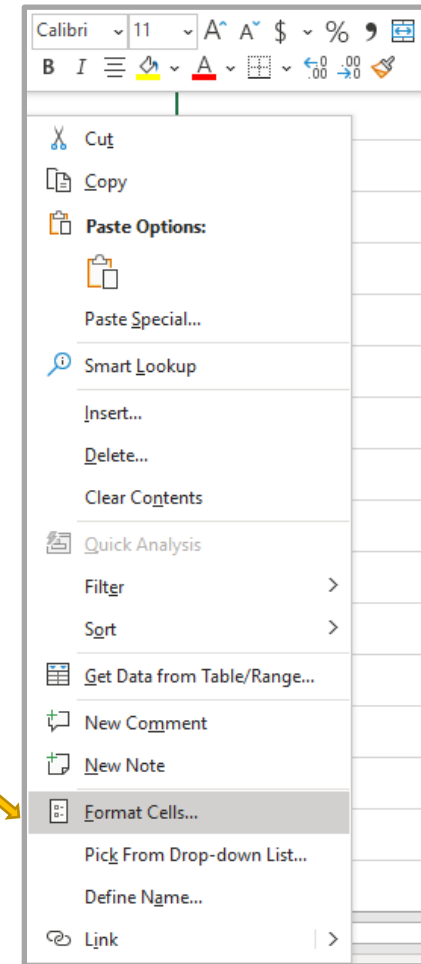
Calibri 11 A A $ % ❟
B I A .00 .00

Cut
Copy
Paste Options:
Paste Special...
Smart Lookup
Insert...
Delete...
Clear Contents
Quick Analysis
Filter
Sort
Get Data from Table/Range...
New Comment
New Note
Format Cells...
Pick From Drop-down List...
Define Name...
Link